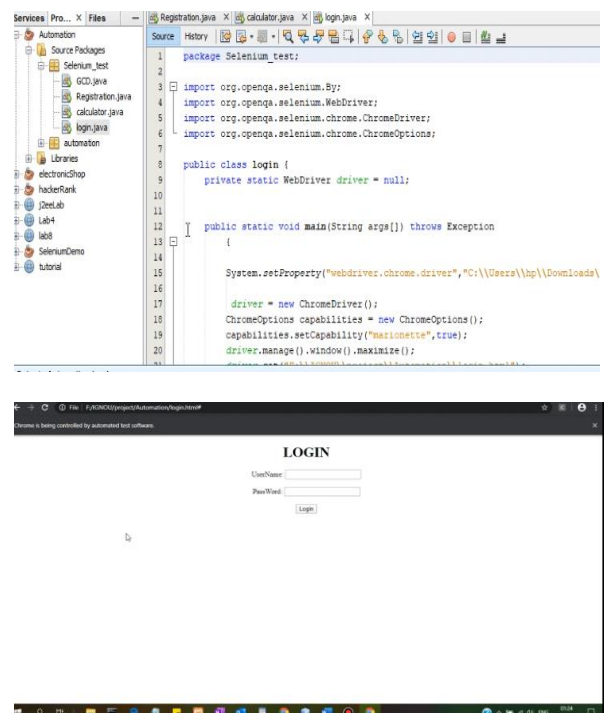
Services Pro... X Files

Automation
Source Packages
Selenium_test
GCD.java
Registration.java
calculator.java
login.java
automation
Libraries
electronicShop
hackerRank
j2eeLab
Lab4
lab8
SeleniumDemo
tutorial

Registration.java X calculator.java X login.java X

Source History

1 package Selenium_test;
2
3 import org.openqa.selenium.By;
4 import org.openqa.selenium.WebDriver;
5 import org.openqa.selenium.chrome.ChromeDriver;
6 import org.openqa.selenium.chrome.ChromeOptions;
7
8 public class login {
9 private static WebDriver driver = null;
10
11
12 public static void main(String args[]) throws Exception
13 {
14
15 System.setProperty("webdriver.chrome.driver","C:\\Users\\hp\\Downloads\
16
17 driver = new ChromeDriver();
18 ChromeOptions capabilities = new ChromeOptions();
19 capabilities.setCapability("marionette",true);
20 driver.manage().window().maximize();
21 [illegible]

File | F:/IGNOU/project/Automation/login.html#

Chrome is being controlled by automated test software.

LOGIN

UserName:
PassWord:
Login